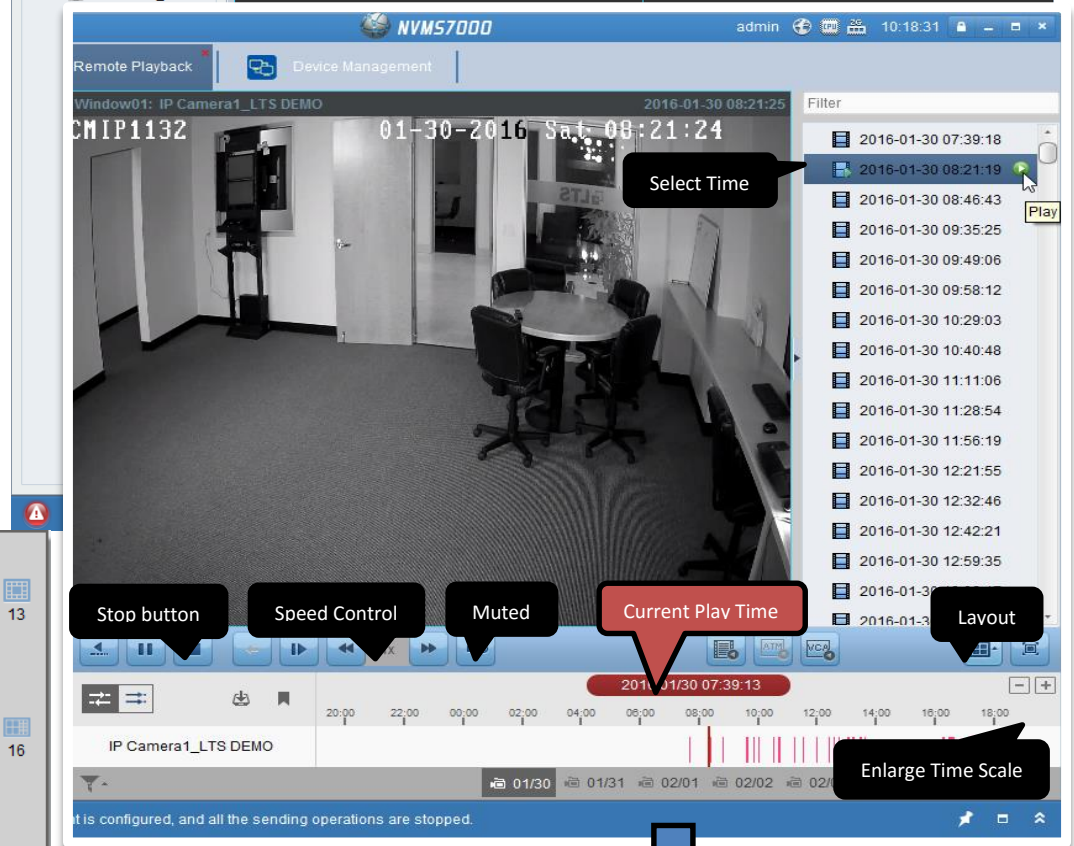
NVMS7000

admin 10:18:31

Remote Playback

Device Management

Window01: IP Camera1_LTS DEMO

2016-01-30 08:21:25

CMIP1132

01-30-2016 Sat 08:21:24

Filter

2016-01-30 07:39:18

2016-01-30 08:21:19

Select Time

Play

2016-01-30 08:46:43

2016-01-30 09:35:25

2016-01-30 09:49:06

2016-01-30 09:58:12

2016-01-30 10:29:03

2016-01-30 10:40:48

2016-01-30 11:11:06

2016-01-30 11:28:54

2016-01-30 11:56:19

2016-01-30 12:21:55

2016-01-30 12:32:46

2016-01-30 12:42:21

2016-01-30 12:59:35

2016-01-3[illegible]

2016-01-3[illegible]

13

16

Stop button

Speed Control

Muted

Current Play Time

Layout

1X

2016/01/30 07:39:13

20:00 22:00 00:00 02:00 04:00 06:00 08:00 10:00 12:00 14:00 16:00 18:00

IP Camera1_LTS DEMO

Enlarge Time Scale

01/30 01/31 02/01 02/02 02/0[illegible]

t is configured, and all the sending operations are stopped.